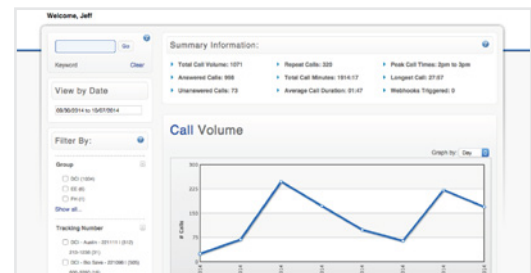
Welcome, Jeff

Go

Keyword Clear

View by Date

08/30/2014 to 10/07/2014

Filter By:

Group

DCI (1304)

EE (6)

PH (1)

Show all...

Tracking Number

DCI - Austin - 201111 / (512) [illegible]

DCI - Bio Save - 201086 / (305) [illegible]

Summary Information:

Total Call Volume: 1071

Answered Calls: 998

Unanswered Calls: 73

Repeat Calls: 320

Total Call Minutes: 1914:17

Average Call Duration: 01:47

Peak Call Times: 2pm to 3pm

Longest Call: 27:57

Webhooks Triggered: 0

Call Volume

Graph by: Day

300

225

# Calls